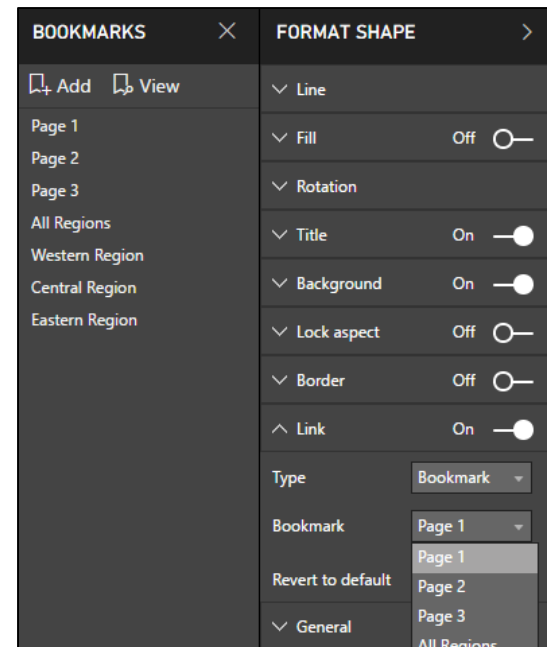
BOOKMARKS ×

Add View

Page 1
Page 2
Page 3
All Regions
Western Region
Central Region
Eastern Region

FORMAT SHAPE >

Line

Fill Off

Rotation

Title On

Background On

Lock aspect Off

Border Off

Link On

Type Bookmark

Bookmark Page 1

Page 1
Page 2
Page 3
All Regions

Revert to default

General